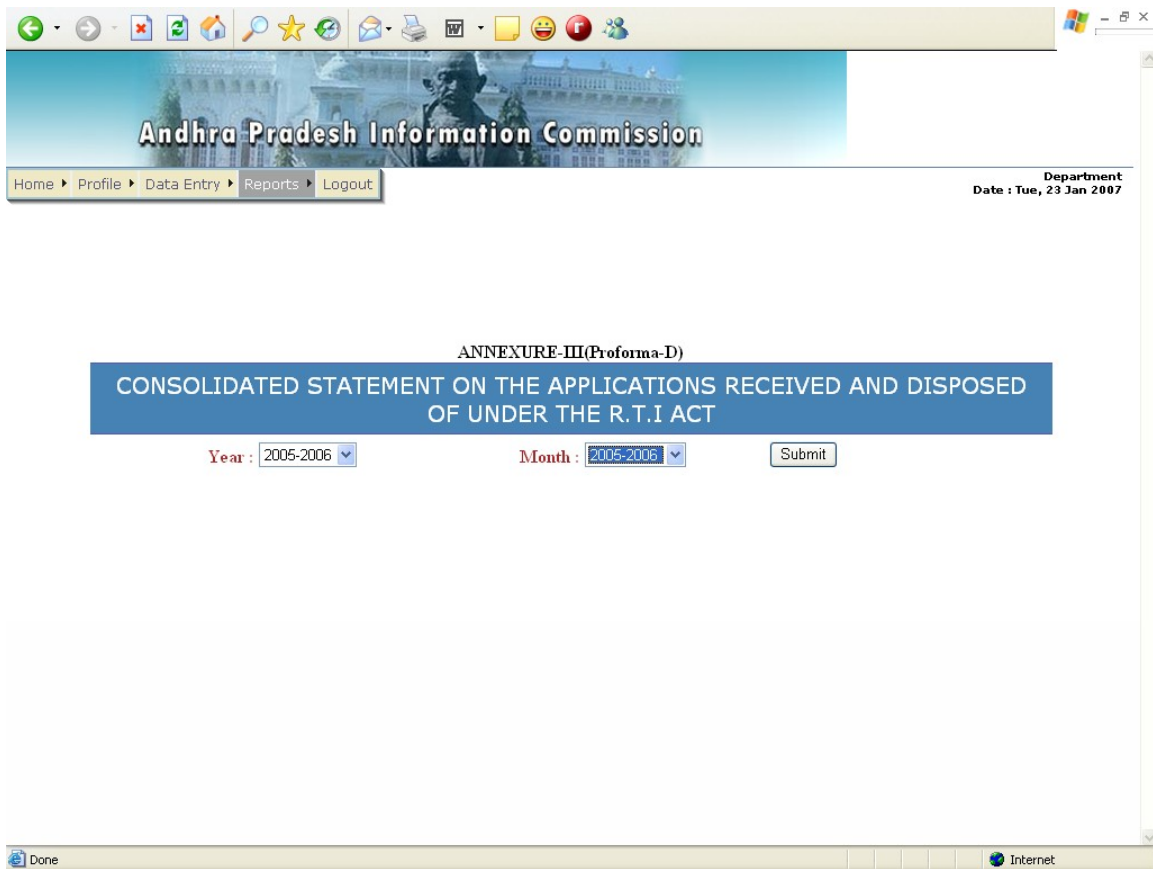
Andhra Pradesh Information Commission

Home Profile Data Entry Reports Logout

Department
Date : Tue, 23 Jan 2007

ANNEXURE-III(Proforma-D)

CONSOLIDATED STATEMENT ON THE APPLICATIONS RECEIVED AND DISPOSED OF UNDER THE R.T.I ACT

Year : 2005-2006

Month : 2005-2006

Submit

Done

Internet